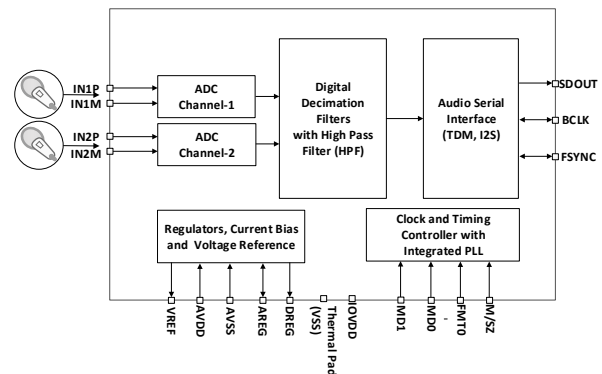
IN1P
IN1M
IN2P
IN2M
ADC Channel-1
ADC Channel-2
Digital Decimation Filters with High Pass Filter (HPF)
Audio Serial Interface (TDM, I2S)
SDOUT
BCLK
FSYNC
Regulators, Current Bias and Voltage Reference
Clock and Timing Controller with Integrated PLL
VREF
AVDD
AVSS
AREG
DREG
Thermal Pad (VSS)
IOVDD
MD1
MD0
FMT0
M/SZ